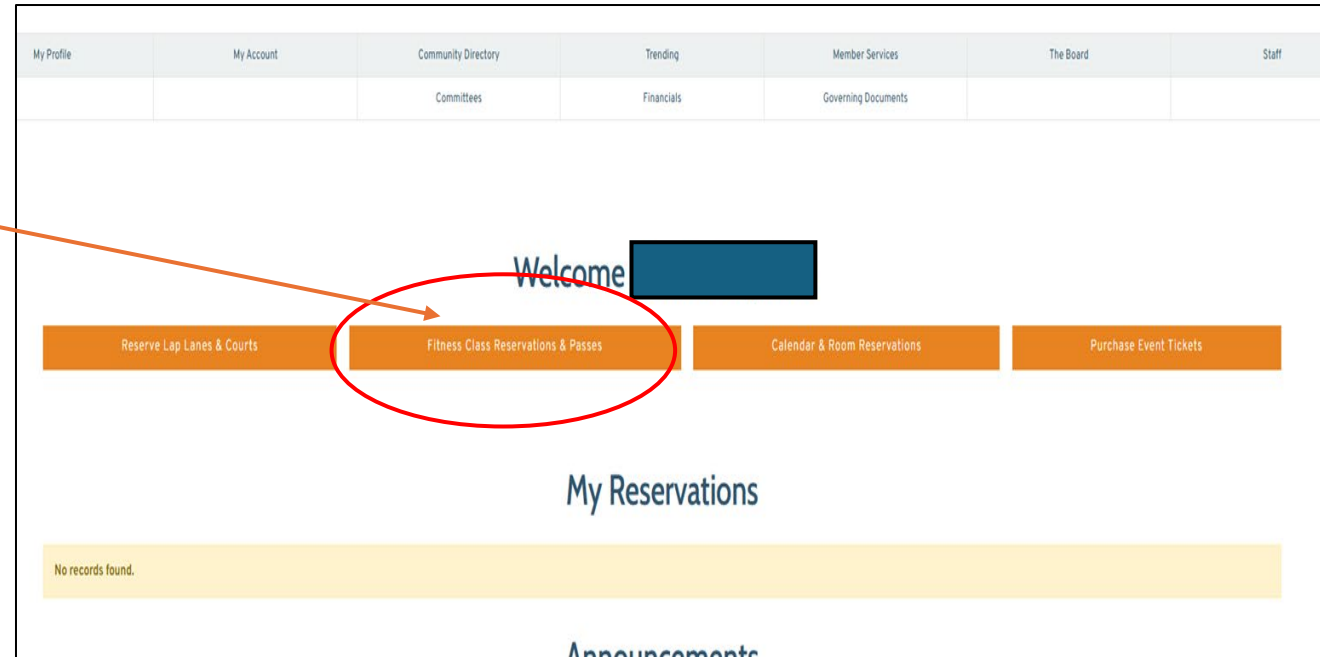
My Profile | My Account | Community Directory | Trending | Member Services | The Board | Staff

Committees | Financials | Governing Documents

Welcome

Reserve Lap Lanes & Courts

Fitness Class Reservations & Passes

Calendar & Room Reservations

Purchase Event Tickets

My Reservations

No records found.

Announcements